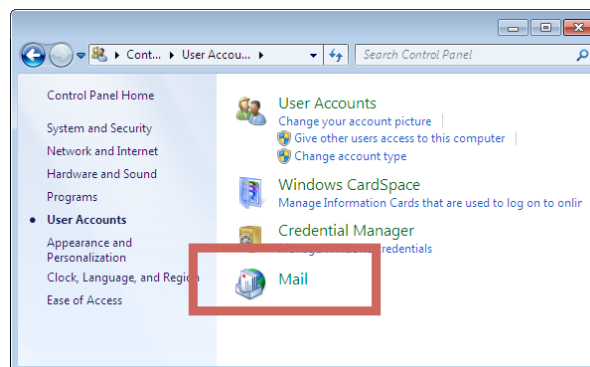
Cont... ▸ User Accou... ▸

Search Control Panel

Control Panel Home

System and Security

Network and Internet

Hardware and Sound

Programs

User Accounts

Appearance and Personalization

Clock, Language, and Regio

Ease of Access

User Accounts

Change your account picture

Give other users access to this computer

Change account type

Windows CardSpace

Manage Information Cards that are used to log on to onlir

Credential Manager

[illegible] redentials

Mail